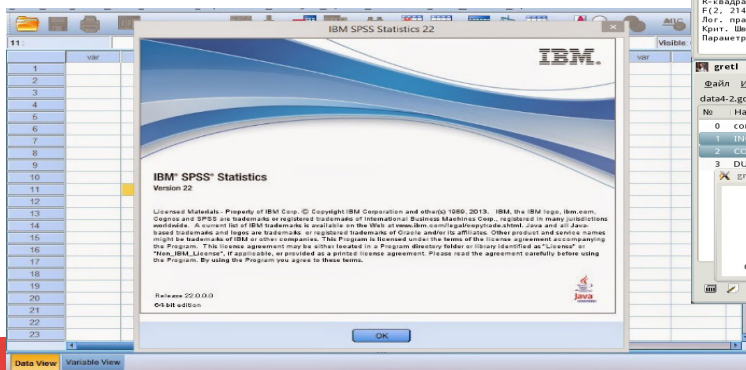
R-квадра
F(2, 214
Лог. пра
Крит. Шв
Параметр

11 :
Visible:

var
var

1
2
3
4
5
6
7
8
9
10
11
12
13
14
15
16
17
18
19
20
21
22
23

IBM SPSS Statistics 22

IBM.

IBM® SPSS® Statistics
Version 22

Licensed Materials - Property of IBM Corp. © Copyright IBM Corporation and other(s) 1989, 2013. IBM, the IBM logo, ibm.com, Cognos and SPSS are trademarks or registered trademarks of International Business Machines Corp., registered in many jurisdictions worldwide. A current list of IBM trademarks is available on the Web at www.ibm.com/legal/copytrade.shtml. Java and all Java-based trademarks and logos are trademarks or registered trademarks of Oracle and/or its affiliates. Other product and service names might be trademarks of IBM or other companies. This Program is licensed under the terms of the license agreement accompanying the Program. This license agreement may be either located in a Program directory folder or library identified as "License" or "Non_IBM_License", if applicable, or provided as a printed license agreement. Please read the agreement carefully before using the Program. By using the Program you agree to these terms.

Release 22.0.0.0
64-bit edition

Java

OK

gretl
Файл И
data4-2.g
№ На
0 con
1 IN
2 CO
3 DU

Data View
Variable View